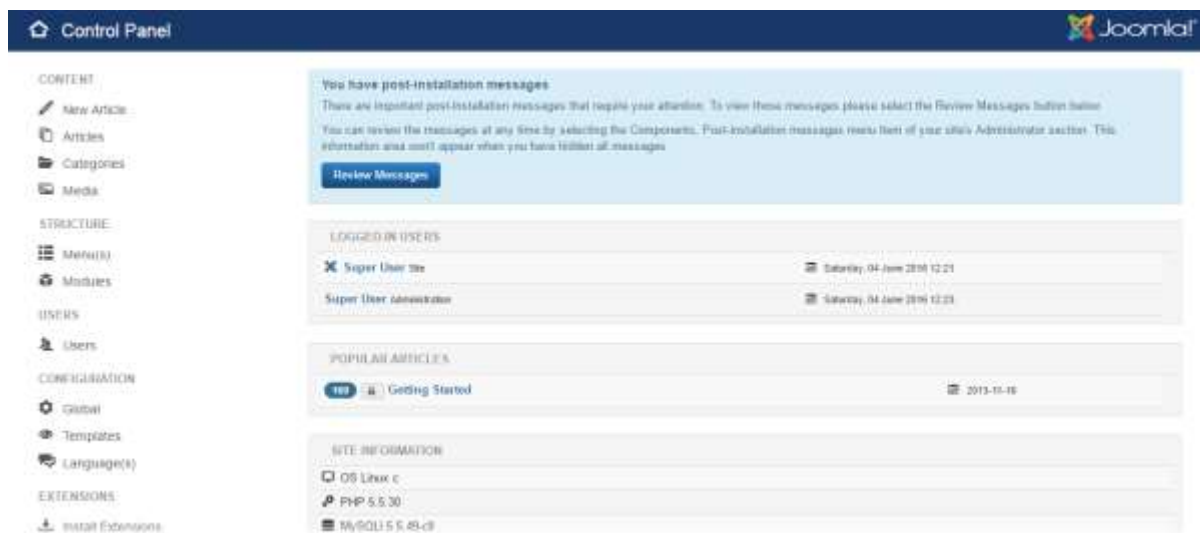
Control Panel

Joomla!

CONTENT

New Article

Articles

Categories

Media

STRUCTURE

Menu(s)

Modules

USERS

Users

CONFIGURATION

Global

Templates

Language(s)

EXTENSIONS

Install Extensions

You have post-installation messages

There are important post-installation messages that require your attention. To view these messages please select the Review Messages button below.

You can review the messages at any time by selecting the Components, Post-installation messages menu item of your site's Administrator section. This information area won't appear when you have hidden all messages.

Review Messages

LOGGED-IN USERS

Super User Site

Saturday, 04 June 2016 12:21

Super User Administrator

Saturday, 04 June 2016 12:23

POPULAR ARTICLES

169 Getting Started

2013-11-16

SITE INFORMATION

OS Linux c

PHP 5.5.30

MySQLi 5.5.49-cll